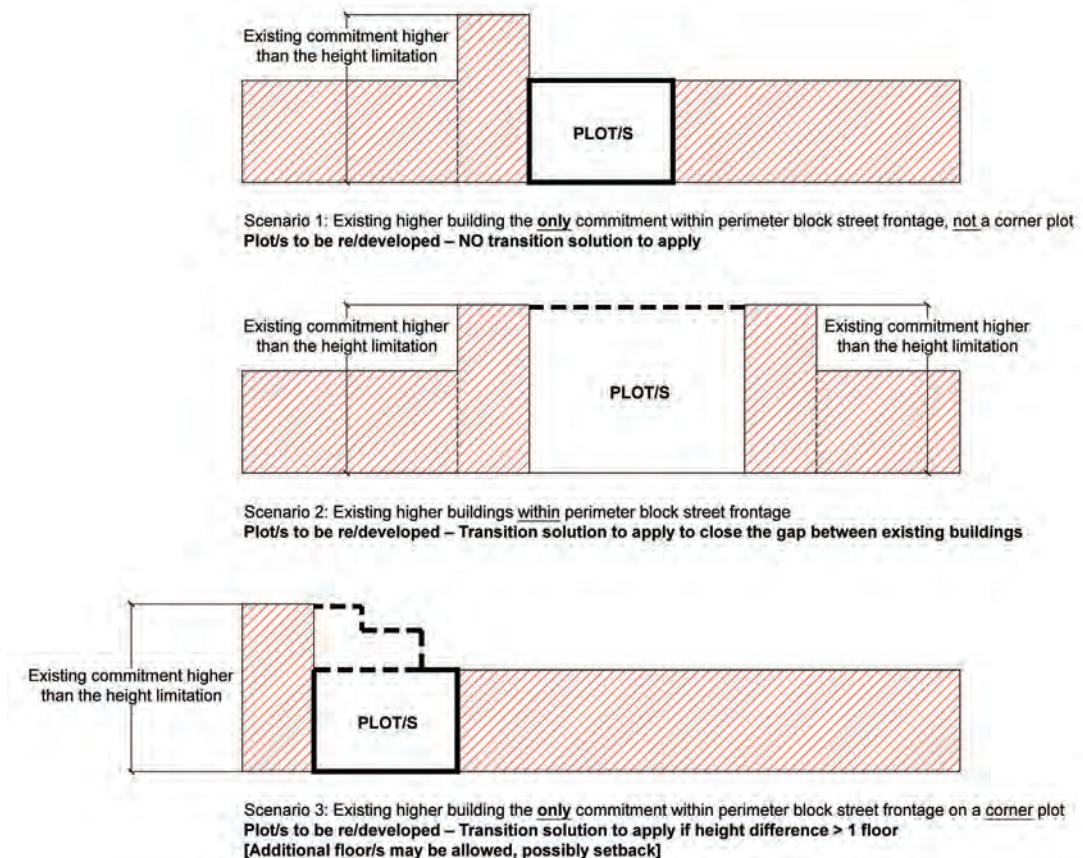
Existing commitment higher than the height limitation

PLOT/S

Scenario 1: Existing higher building the only commitment within perimeter block street frontage, not a corner plot
Plot/s to be re/developed – NO transition solution to apply

Existing commitment higher than the height limitation

PLOT/S

Existing commitment higher than the height limitation

Scenario 2: Existing higher buildings within perimeter block street frontage
Plot/s to be re/developed – Transition solution to apply to close the gap between existing buildings

Existing commitment higher than the height limitation

PLOT/S

Scenario 3: Existing higher building the only commitment within perimeter block street frontage on a corner plot
Plot/s to be re/developed – Transition solution to apply if height difference > 1 floor
[Additional floor/s may be allowed, possibly setback]